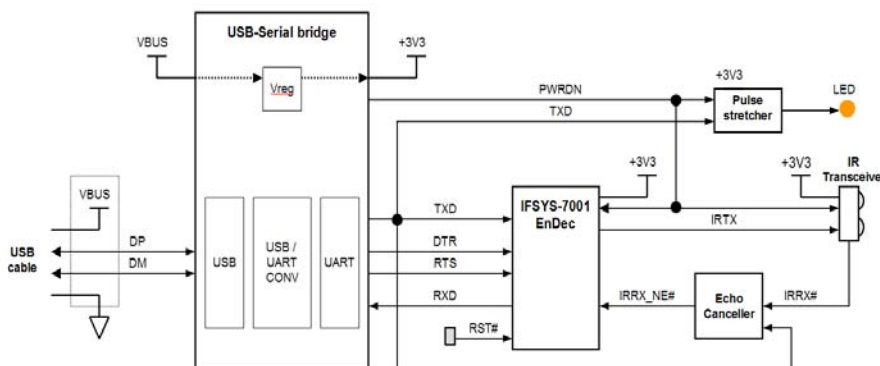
USB-Serial bridge

VBUS

+3V3

Vreg

PWRDN

TXD

+3V3

LED

Pulse stretcher

+3V3

+3V3

IR Transceive

VBUS

TXD

IFSYS-7001 EnDec

IRTX

USB cable

DP

DM

USB

USB / UART CONV

UART

DTR

RTS

RXD

IRRX_NE#

Echo Canceller

IRRX#

RST#